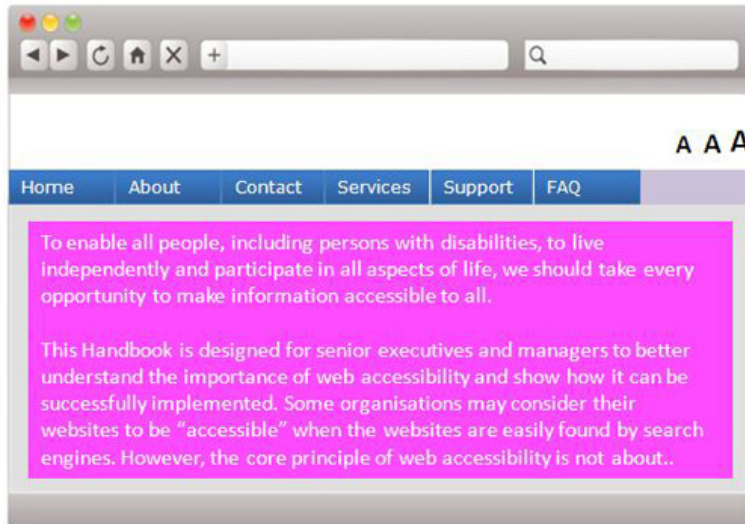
+

A A A

Home About Contact Services Support FAQ

To enable all people, including persons with disabilities, to live independently and participate in all aspects of life, we should take every opportunity to make information accessible to all.

This Handbook is designed for senior executives and managers to better understand the importance of web accessibility and show how it can be successfully implemented. Some organisations may consider their websites to be "accessible" when the websites are easily found by search engines. However, the core principle of web accessibility is not about..